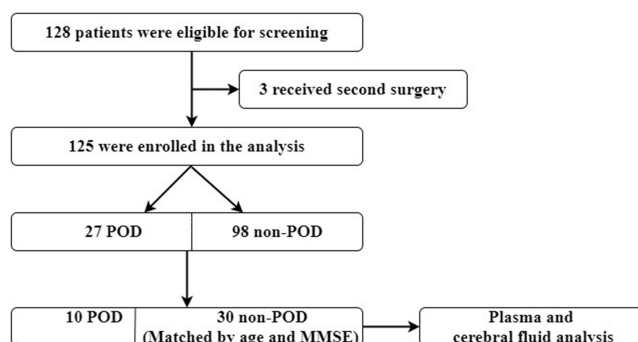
128 patients were eligible for screening

3 received second surgery

125 were enrolled in the analysis

27 POD

98 non-POD

10 POD

30 non-POD (Matched by age and MMSE)

Plasma and cerebral fluid analysis